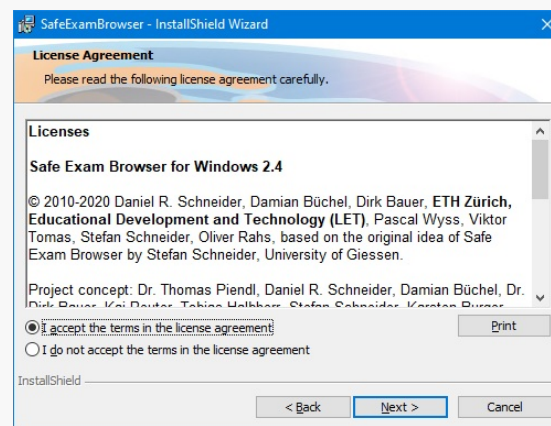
SafeExamBrowser - InstallShield Wizard

License Agreement

Please read the following license agreement carefully.

Licenses

Safe Exam Browser for Windows 2.4

© 2010-2020 Daniel R. Schneider, Damian Büchel, Dirk Bauer, ETH Zürich, Educational Development and Technology (LET), Pascal Wyss, Viktor Tomas, Stefan Schneider, Oliver Rahs, based on the original idea of Safe Exam Browser by Stefan Schneider, University of Giessen.

Project concept: Dr. Thomas Piendl, Daniel R. Schneider, Damian Büchel, Dr. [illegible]

I accept the terms in the license agreement

I do not accept the terms in the license agreement

Print

InstallShield

< Back

Next >

Cancel